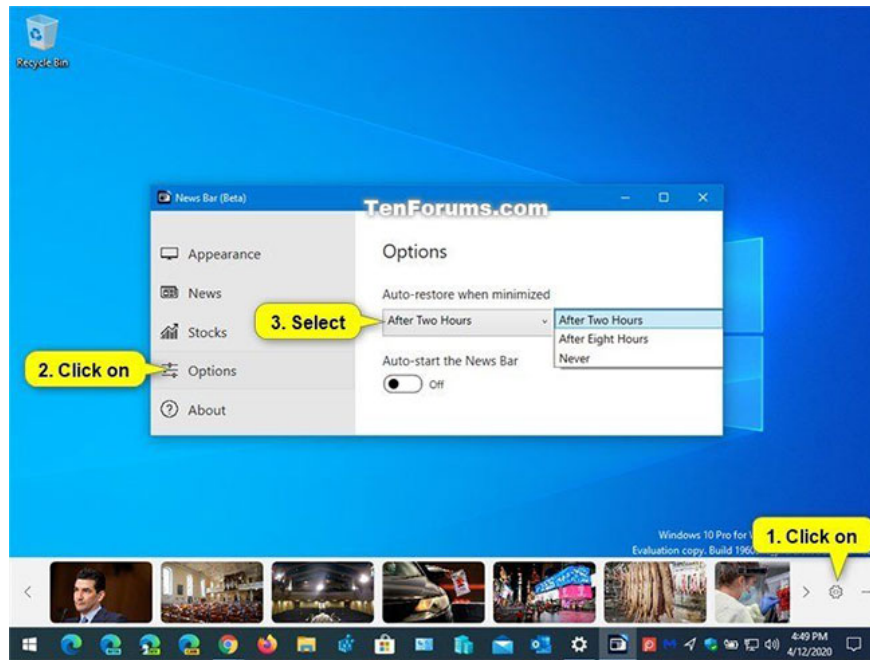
Recycle Bin

News Bar (Beta)

TenForums.com

Appearance

News

Stocks

Options

About

Options

Auto-restore when minimized

After Two Hours

After Two Hours

After Eight Hours

Never

Auto-start the News Bar

Off

3. Select

2. Click on

1. Click on

Windows 10 Pro for W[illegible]

Evaluation copy. Build 1960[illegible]

4:49 PM

4/12/2020